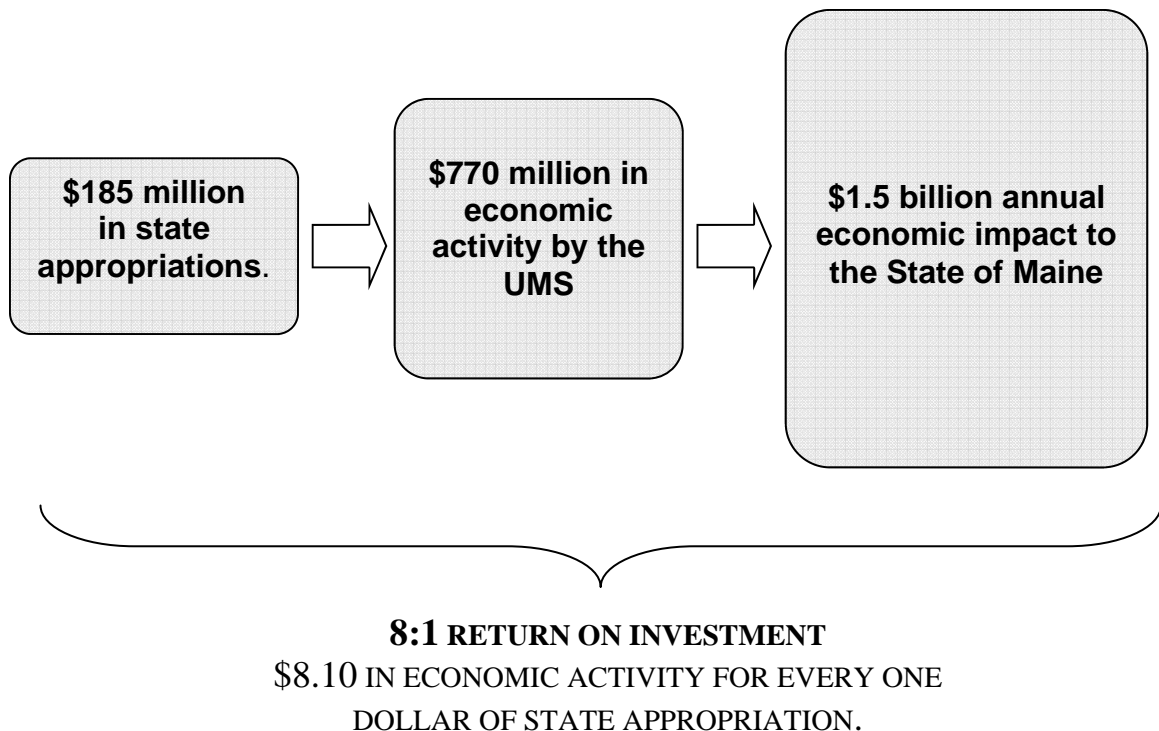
$185 million in state appropriations.

$770 million in economic activity by the UMS

$1.5 billion annual economic impact to the State of Maine

8:1 RETURN ON INVESTMENT
$8.10 IN ECONOMIC ACTIVITY FOR EVERY ONE DOLLAR OF STATE APPROPRIATION.